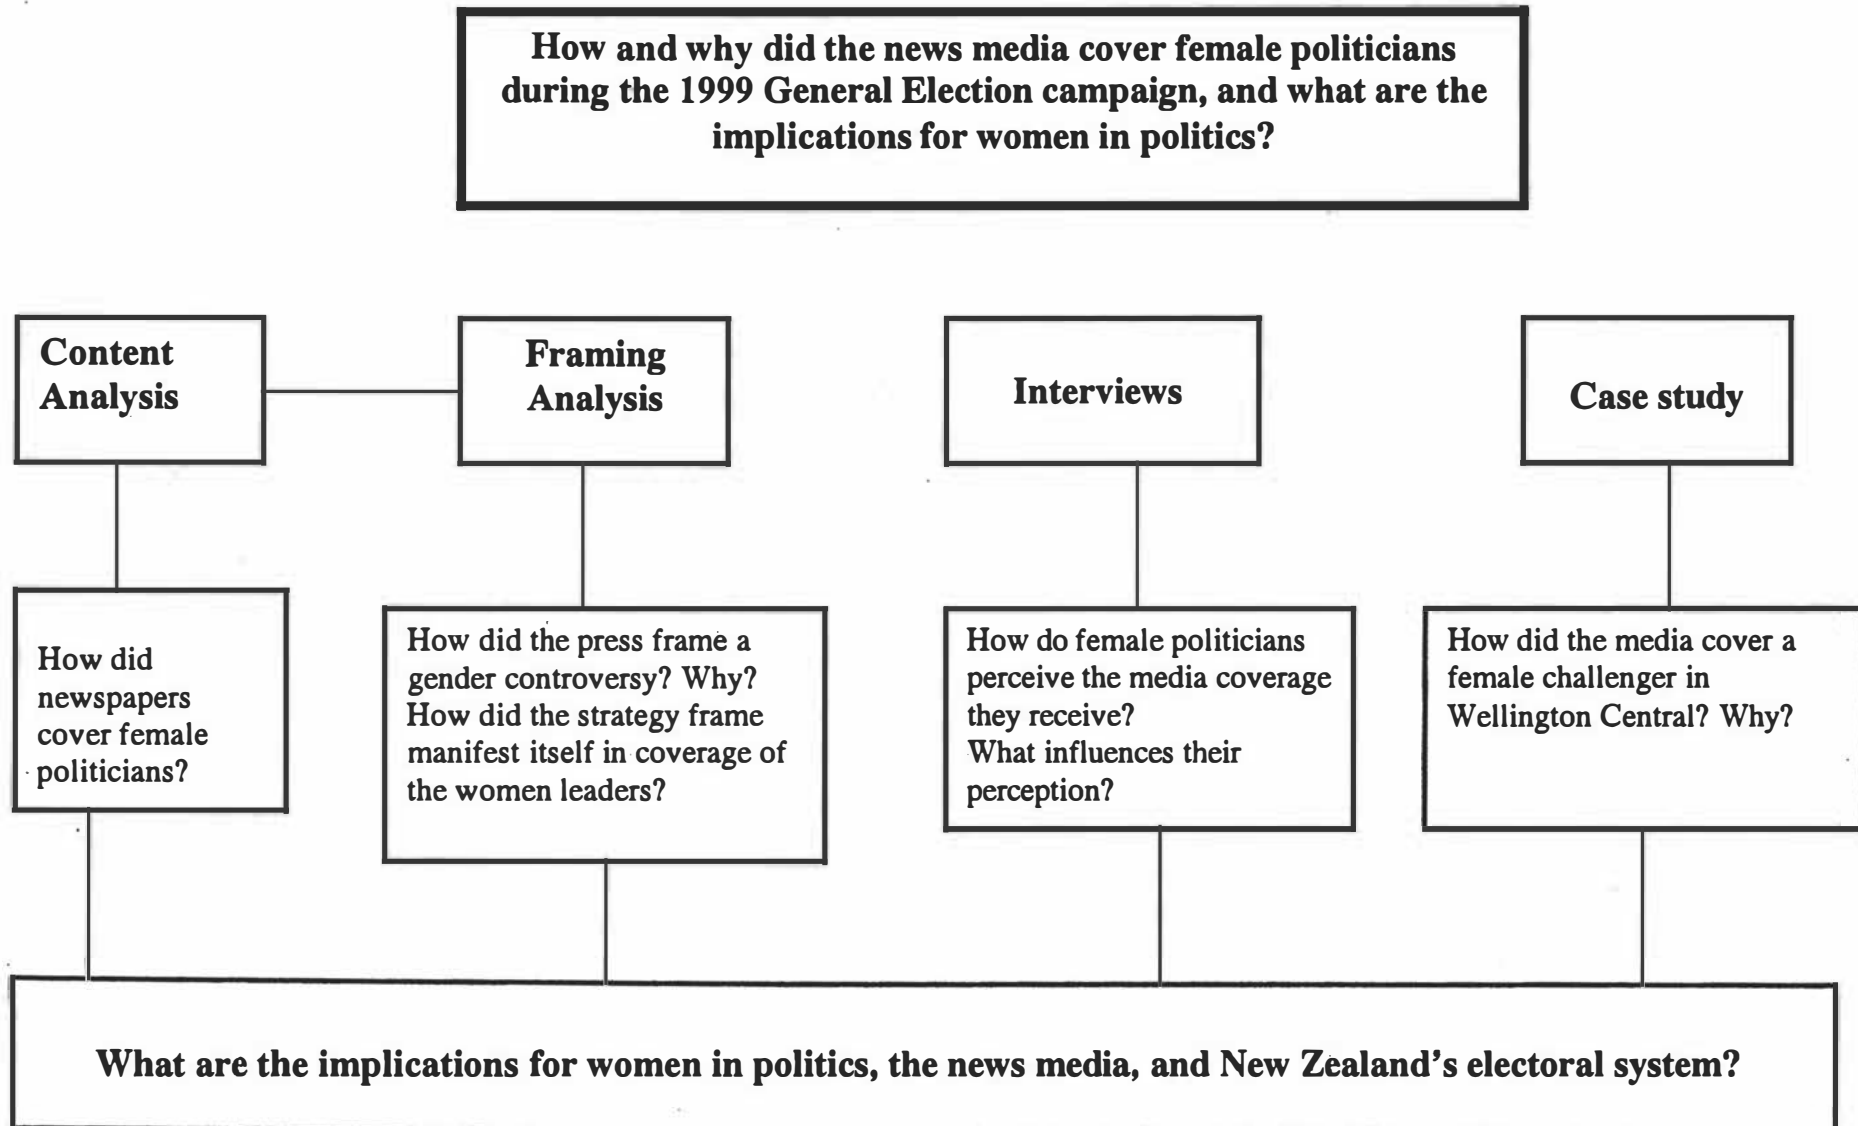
How and why did the news media cover female politicians during the 1999 General Election campaign, and what are the implications for women in politics?

Content Analysis

Framing Analysis

Interviews

Case study

How did newspapers cover female politicians?

How did the press frame a gender controversy? Why? How did the strategy frame manifest itself in coverage of the women leaders?

How do female politicians perceive the media coverage they receive? What influences their perception?

How did the media cover a female challenger in Wellington Central? Why?

What are the implications for women in politics, the news media, and New Zealand's electoral system?